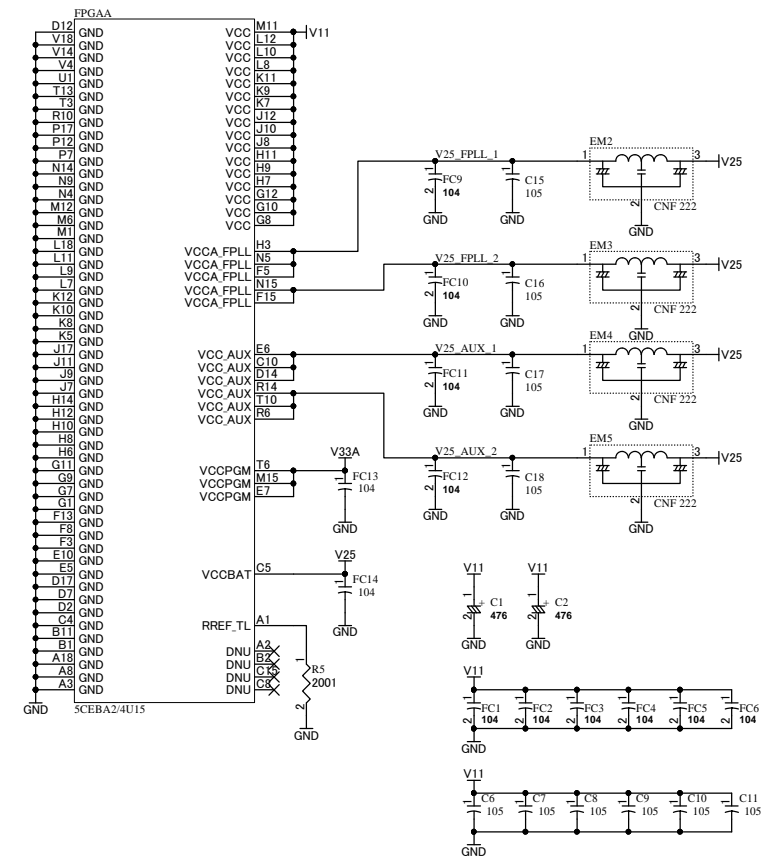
FPGAA

D12 GND
V18 GND
V14 GND
V4 GND
U1 GND
T13 GND
T3 GND
R10 GND
P17 GND
P12 GND
P7 GND
N14 GND
N9 GND
N4 GND
M12 GND
M6 GND
M1 GND
L18 GND
L11 GND
L9 GND
L7 GND
K12 GND
K10 GND
K8 GND
K5 GND
J17 GND
J11 GND
J9 GND
J7 GND
H14 GND
H12 GND
H10 GND
H8 GND
H6 GND
G11 GND
G9 GND
G7 GND
G1 GND
F13 GND
F8 GND
F3 GND
E10 GND
E5 GND
D17 GND
D7 GND
D2 GND
C4 GND
B11 GND
B1 GND
A18 GND
A8 GND
A3 GND

GND

VCC M11
VCC L12
VCC L10
VCC L8
VCC K11
VCC K9
VCC K7
VCC J12
VCC J10
VCC J8
VCC H11
VCC H9
VCC H7
VCC G12
VCC G10
VCC G8

V11

VCCA_FPLL H3
VCCA_FPLL N5
VCCA_FPLL F5
VCCA_FPLL N15
VCCA_FPLL F15

VCC_AUX E6
VCC_AUX C10
VCC_AUX D14
VCC_AUX R14
VCC_AUX T10
VCC_AUX R6

VCCPGM T6
VCCPGM M15
VCCPGM E7

VCCBAT C5

RREF_TL A1

DNU A2
DNU B2
DNU C15
DNU C8

5CEBA2/4U15

V33A
FC13
104
GND

V25
FC14
104
GND

R5
2001
1
2
GND

V25_FPLL_1
1
2
FC9
104
GND
C15
105
GND
EM2
1
3
2
CNF 222
GND
V25

V25_FPLL_2
1
2
FC10
104
GND
C16
105
GND
EM3
1
3
2
CNF 222
GND
V25

V25_AUX_1
1
2
FC11
104
GND
C17
105
GND
EM4
1
3
2
CNF 222
GND
V25

V25_AUX_2
1
2
FC12
104
GND
C18
105
GND
EM5
1
3
2
CNF 222
GND
V25

V11
1
2
+
C1
476
GND

V11
1
2
+
C2
476
GND

V11
FC1
104
FC2
104
FC3
104
FC4
104
FC5
104
FC6
104
GND

V11
C6
105
C7
105
C8
105
C9
105
C10
105
C11
105
GND